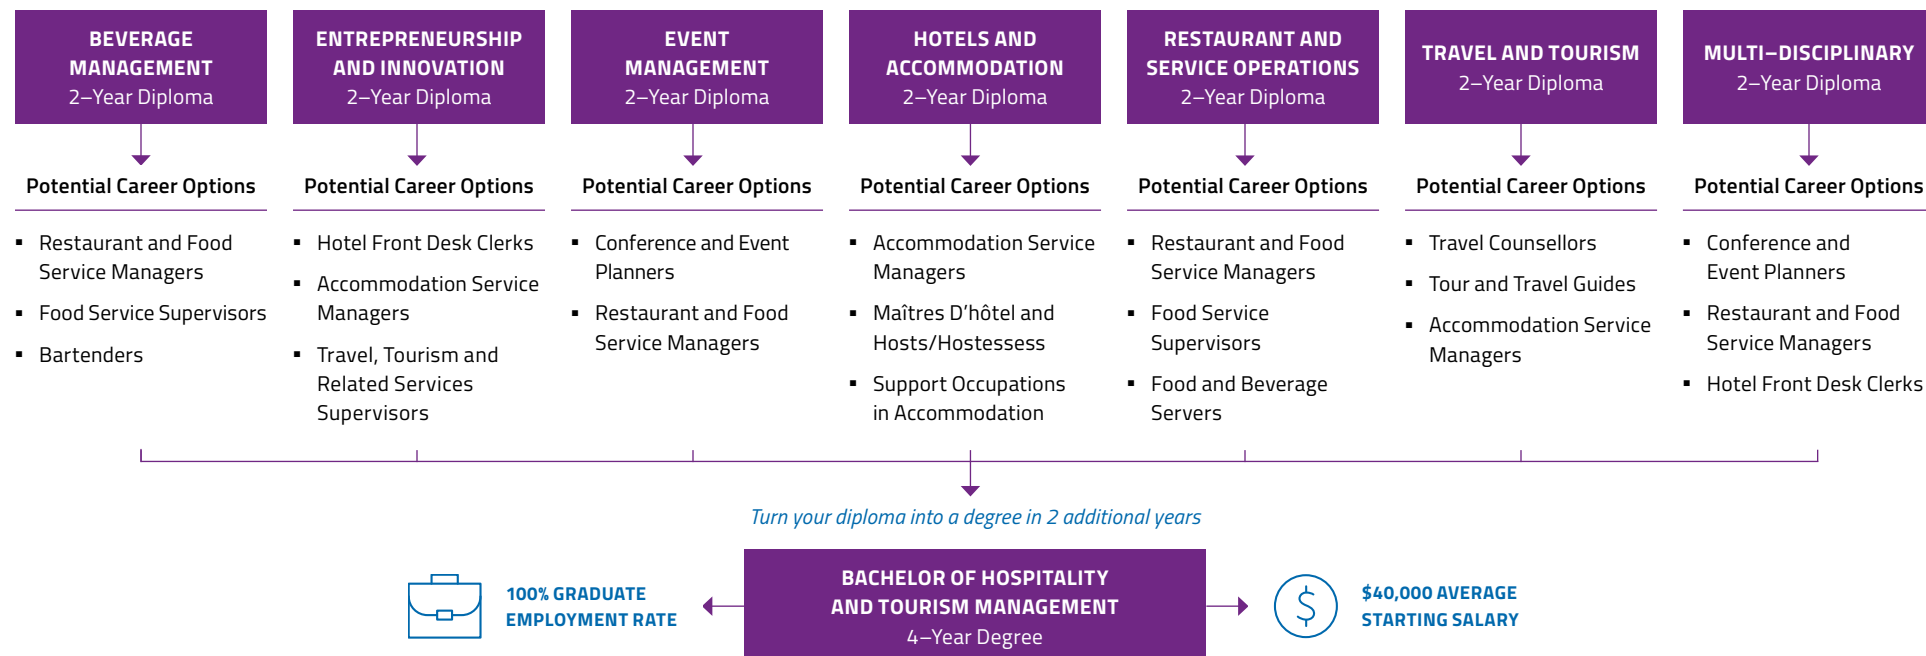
BEVERAGE MANAGEMENT
2–Year Diploma

Potential Career Options

- Restaurant and Food Service Managers
- Food Service Supervisors
- Bartenders

ENTREPRENEURSHIP AND INNOVATION
2–Year Diploma

Potential Career Options

- Hotel Front Desk Clerks
- Accommodation Service Managers
- Travel, Tourism and Related Services Supervisors

EVENT MANAGEMENT
2–Year Diploma

Potential Career Options

- Conference and Event Planners
- Restaurant and Food Service Managers

HOTELS AND ACCOMMODATION
2–Year Diploma

Potential Career Options

- Accommodation Service Managers
- Maîtres D'hôtel and Hosts/Hostessess
- Support Occupations in Accommodation

RESTAURANT AND SERVICE OPERATIONS
2–Year Diploma

Potential Career Options

- Restaurant and Food Service Managers
- Food Service Supervisors
- Food and Beverage Servers

TRAVEL AND TOURISM
2–Year Diploma

Potential Career Options

- Travel Counsellors
- Tour and Travel Guides
- Accommodation Service Managers

MULTI–DISCIPLINARY
2–Year Diploma

Potential Career Options

- Conference and Event Planners
- Restaurant and Food Service Managers
- Hotel Front Desk Clerks

Turn your diploma into a degree in 2 additional years

100% GRADUATE EMPLOYMENT RATE

BACHELOR OF HOSPITALITY AND TOURISM MANAGEMENT
4–Year Degree

$40,000 AVERAGE STARTING SALARY